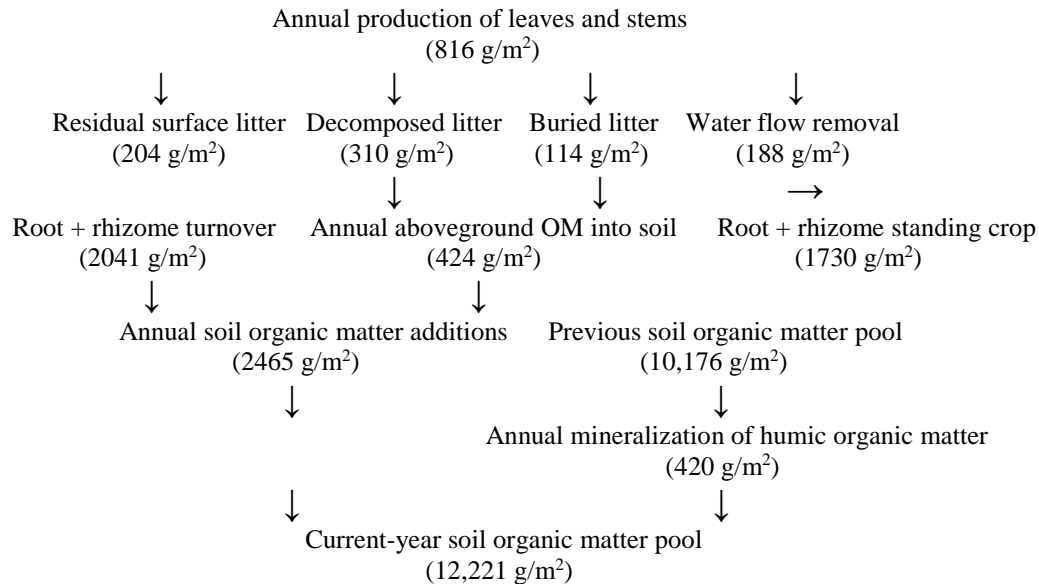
Annual production of leaves and stems
(816 g/m$^2$)

↓ ↓ ↓ ↓

Residual surface litter
(204 g/m$^2$)

Decomposed litter
(310 g/m$^2$)

Buried litter
(114 g/m$^2$)

Water flow removal
(188 g/m$^2$)

↓ ↓ →

Root + rhizome turnover
(2041 g/m$^2$)

Annual aboveground OM into soil
(424 g/m$^2$)

Root + rhizome standing crop
(1730 g/m$^2$)

↓ ↓

Annual soil organic matter additions
(2465 g/m$^2$)

Previous soil organic matter pool
(10,176 g/m$^2$)

↓ ↓

Annual mineralization of humic organic matter
(420 g/m$^2$)

↓ ↓

Current-year soil organic matter pool
(12,221 g/m$^2$)